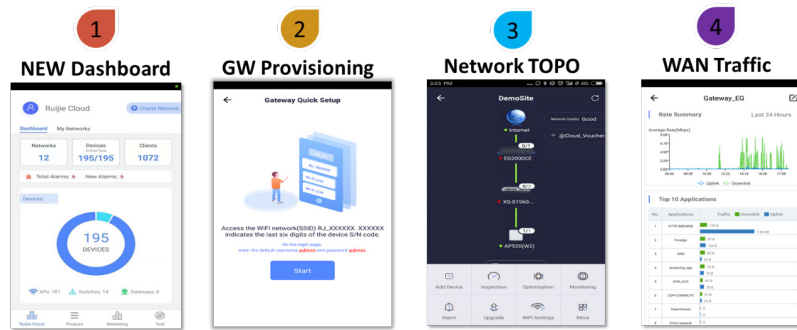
1
NEW Dashboard

Ruijie Cloud
Create Network
Dashboard My Networks
Networks 12
Devices Online/Total 195/195
Clients 1072
Total Alarms: 6 New Alarms: 6
Devices
195 DEVICES
APs: 181 Switches: 14 Gateways: 0
Ruijie Cloud Product Marketing Tool

2
GW Provisioning

Gateway Quick Setup
Access the WiFi network(SSID) RJ_XXXXXX. XXXXXX indicates the last six digits of the device S/N code.
On the login page, enter the default username admin and password admin.
Start

3
Network TOPO

3:03 PM
DemoSite
Network Quality: Good
Internet
@Cloud_Voucher
EG2000CE
XS-S1960-
AP520(W2)
Add Device Inspection Optimization Monitoring
Alarm Upgrade WiFi Settings More

4
WAN Traffic

Gateway_EG
Rate Summary Last 24 Hours
Average Rate(Mbps)
Uplink Downlink
Top 10 Applications
No. Applications Traffic Downlink Uplink
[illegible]